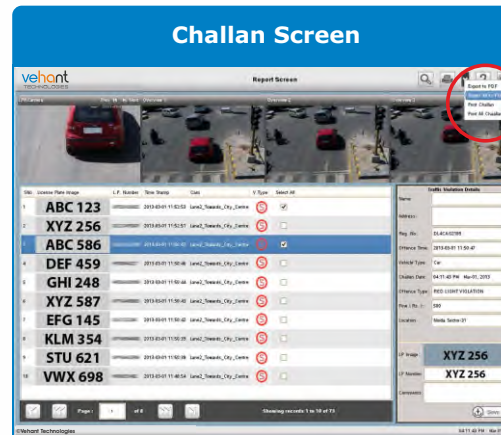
Challan Screen

vehant TECHNOLOGIES

Report Screen

Export to PDF
Export to Excel
Print Challan
Print All Challan

LPR Camera
Overview 1
Overview 2
Overview 3

| SNo. | License Plate Image | L.P. Number | Time Stamp | Cam | V Type | Select All |
|---|---|---|---|---|---|---|
| 1 | ABC 123 | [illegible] | 2013-03-01 11:53:53 | Lane2_Towards_City_Centre | | ☑ |
| 2 | XYZ 256 | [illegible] | 2013-03-01 11:52:57 | Lane2_Towards_City_Centre | | ☐ |
| 3 | ABC 586 | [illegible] | 2013-03-01 11:50:42 | Lane2_Towards_City_Centre | | ☑ |
| 4 | DEF 459 | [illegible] | 2013-03-01 11:50:46 | Lane2_Towards_City_Centre | | ☐ |
| 5 | GHI 248 | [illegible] | 2013-03-01 11:50:46 | Lane2_Towards_City_Centre | | ☐ |
| 6 | XYZ 587 | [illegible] | 2013-03-01 11:50:46 | Lane2_Towards_City_Centre | | ☐ |
| 7 | EFG 145 | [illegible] | 2013-03-01 11:50:42 | Lane2_Towards_City_Centre | | ☐ |
| 8 | KLM 354 | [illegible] | 2013-03-01 11:50:39 | Lane2_Towards_City_Centre | | ☐ |
| 9 | STU 621 | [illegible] | 2013-03-01 11:50:36 | Lane2_Towards_City_Centre | | ☐ |
| 10 | VWX 698 | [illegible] | 2013-03-01 11:48:54 | Lane2_Towards_City_Centre | | ☐ |

Page: 1 of 8
Showing records 1 to 10 of 73

Traffic Violation Details
Name:
Address:
Reg. No. DL4CAG2589
Offence Time: 2013-03-01 11:50:4
Vehicle Type: Car
Challan Date: 04:11:40 PM Mar-01, 2013
Offence Type: RED LIGHT VIOLATION
Fine ( Rs. ): 500
Location: Media Sector-01
LP Image: XYZ 256
LP Number: XYZ 256
Comments:
Save

©Vehant Technologies
04:11:40 PM Mar-01